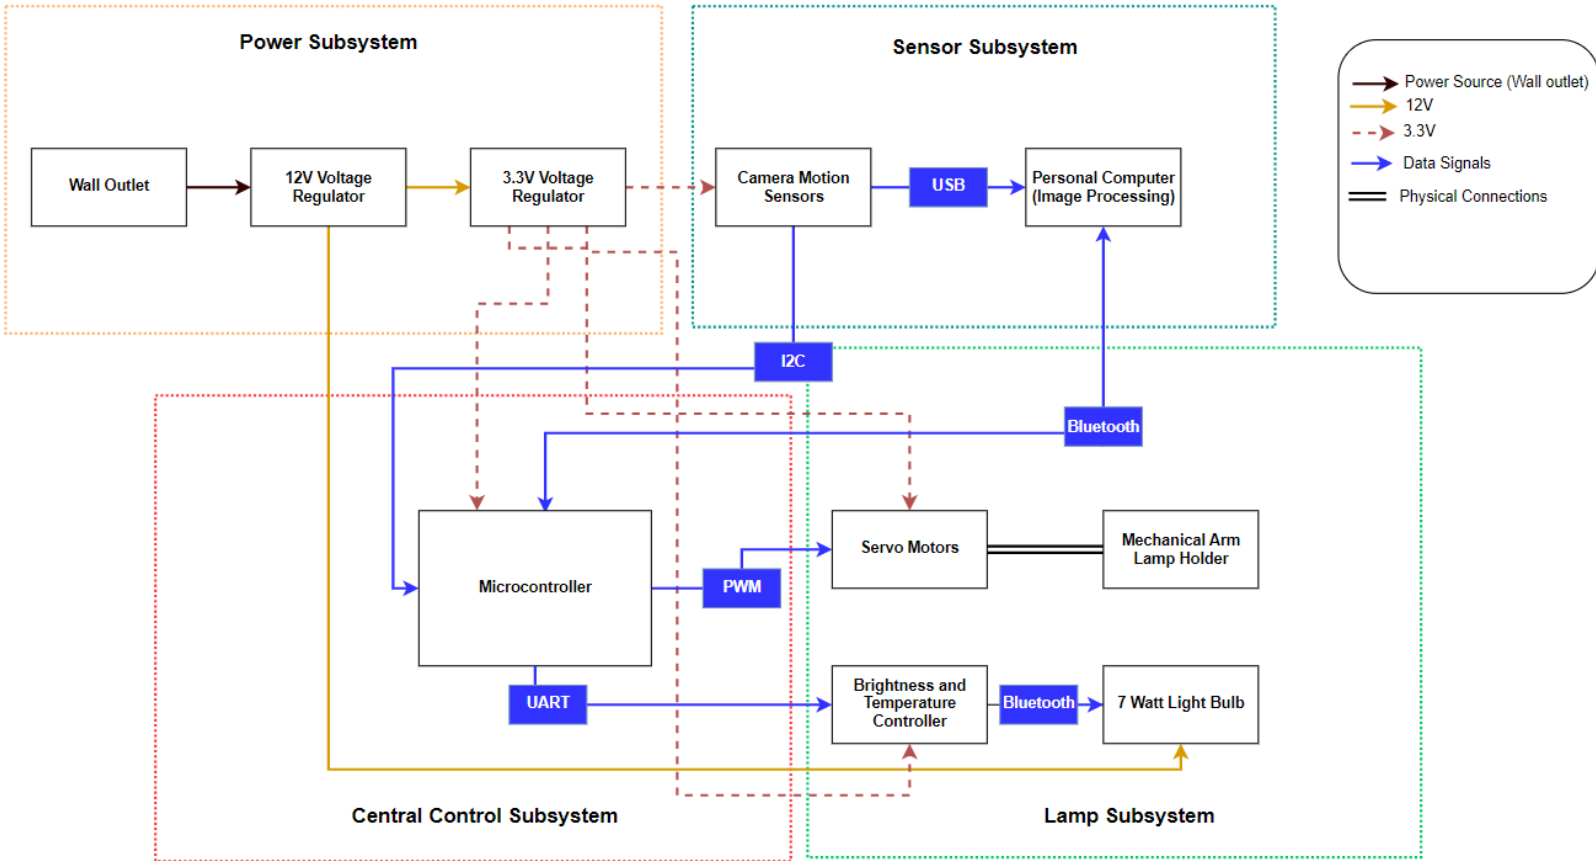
Power Subsystem

Sensor Subsystem

Power Source (Wall outlet)
12V
3.3V
Data Signals
Physical Connections

Wall Outlet

12V Voltage Regulator

3.3V Voltage Regulator

Camera Motion Sensors

USB

Personal Computer (Image Processing)

I2C

Bluetooth

Microcontroller

PWM

Servo Motors

Mechanical Arm Lamp Holder

UART

Brightness and Temperature Controller

Bluetooth

7 Watt Light Bulb

Central Control Subsystem

Lamp Subsystem